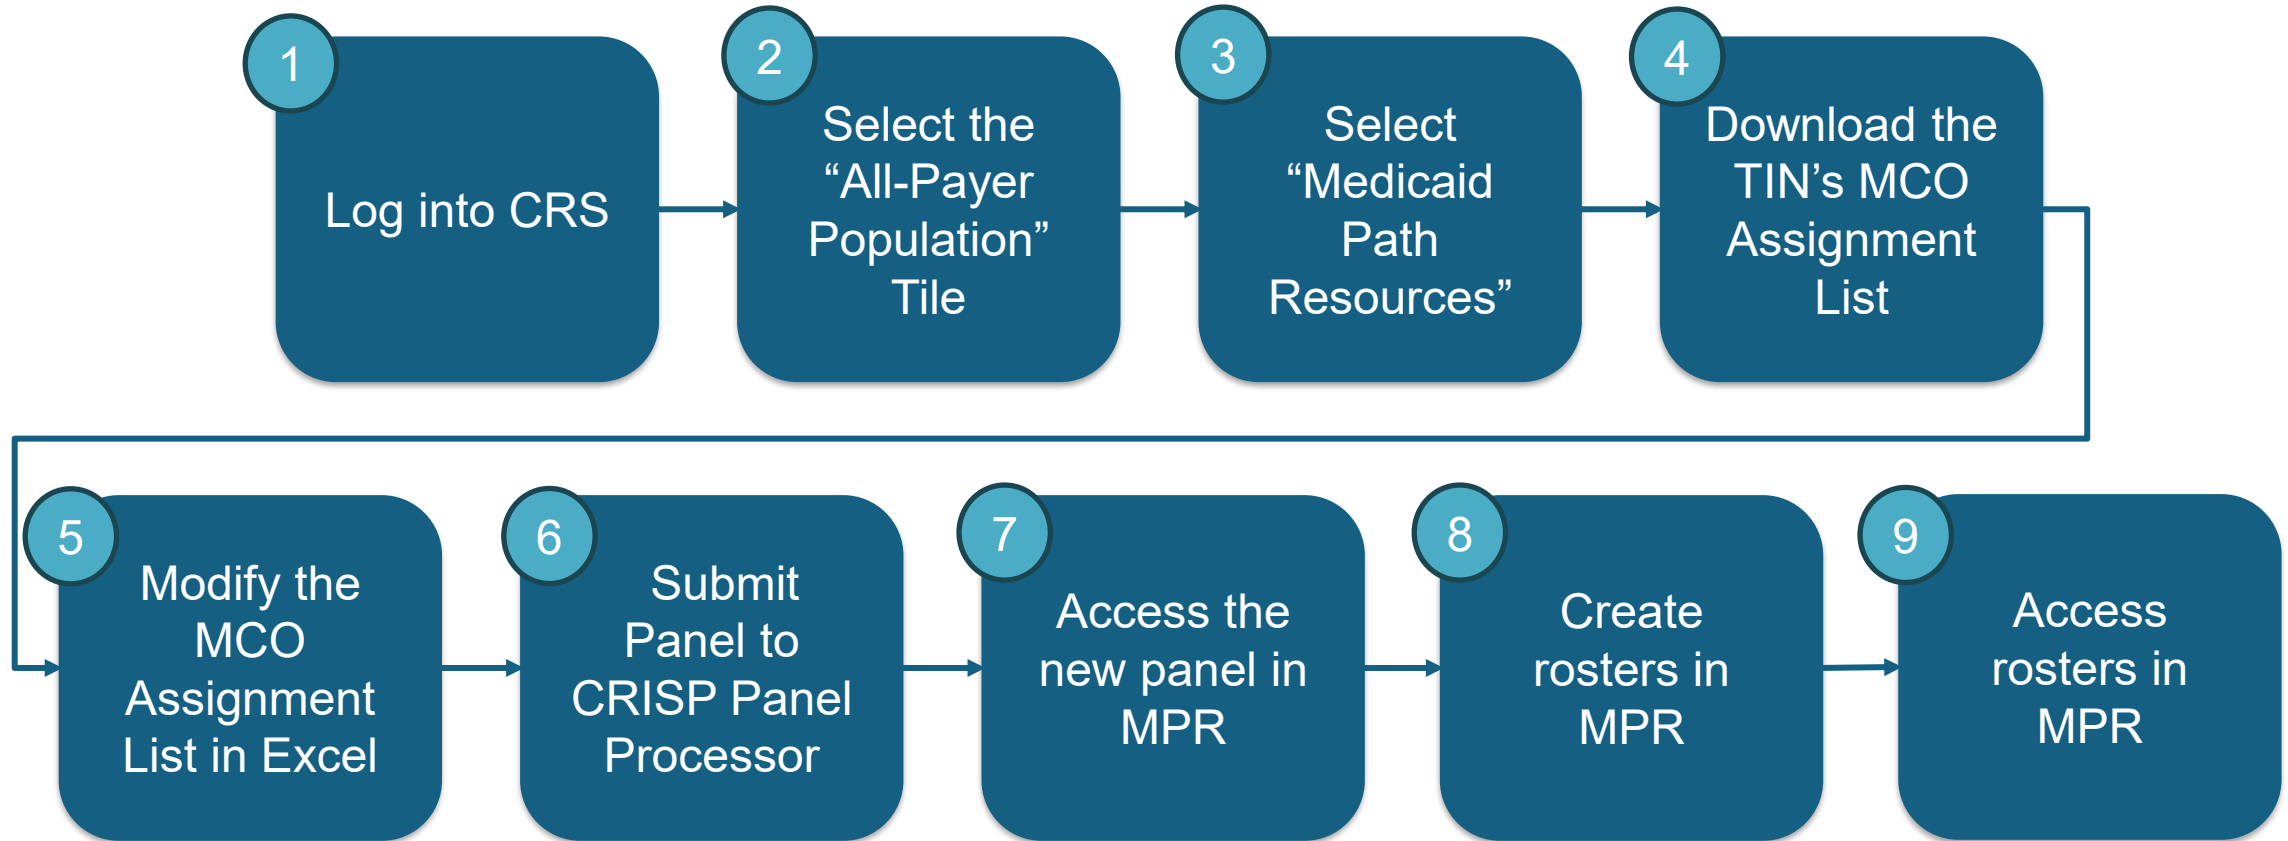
1
Log into CRS

2
Select the “All-Payer Population” Tile

3
Select “Medicaid Path Resources”

4
Download the TIN’s MCO Assignment List

5
Modify the MCO Assignment List in Excel

6
Submit Panel to CRISP Panel Processor

7
Access the new panel in MPR

8
Create rosters in MPR

9
Access rosters in MPR